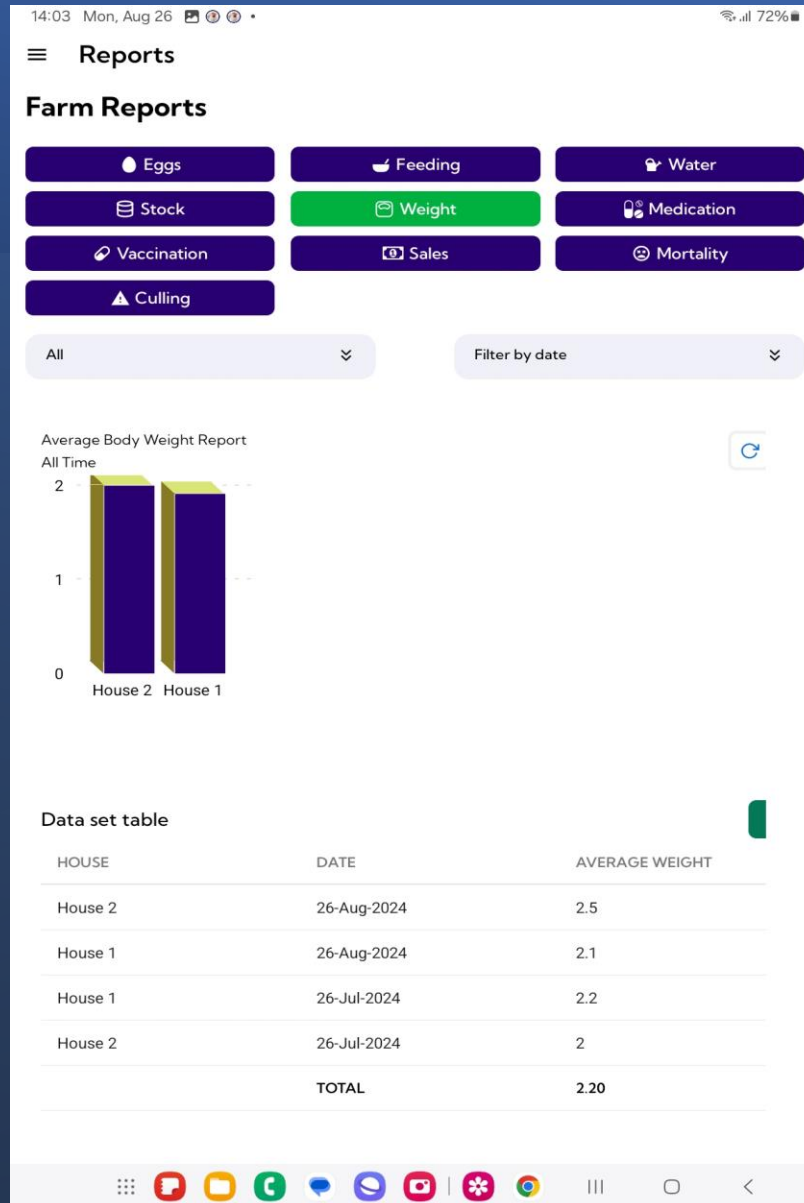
14:03 Mon, Aug 26

72%

Reports

Farm Reports

Eggs
Feeding
Water
Stock
Weight
Medication
Vaccination
Sales
Mortality
Culling

All

Filter by date

Average Body Weight Report
All Time

2
1
0

House 2 House 1

Data set table

| HOUSE | DATE | AVERAGE WEIGHT |
|---|---|---|
| House 2 | 26-Aug-2024 | 2.5 |
| House 1 | 26-Aug-2024 | 2.1 |
| House 1 | 26-Jul-2024 | 2.2 |
| House 2 | 26-Jul-2024 | 2 |
| | TOTAL | 2.20 |